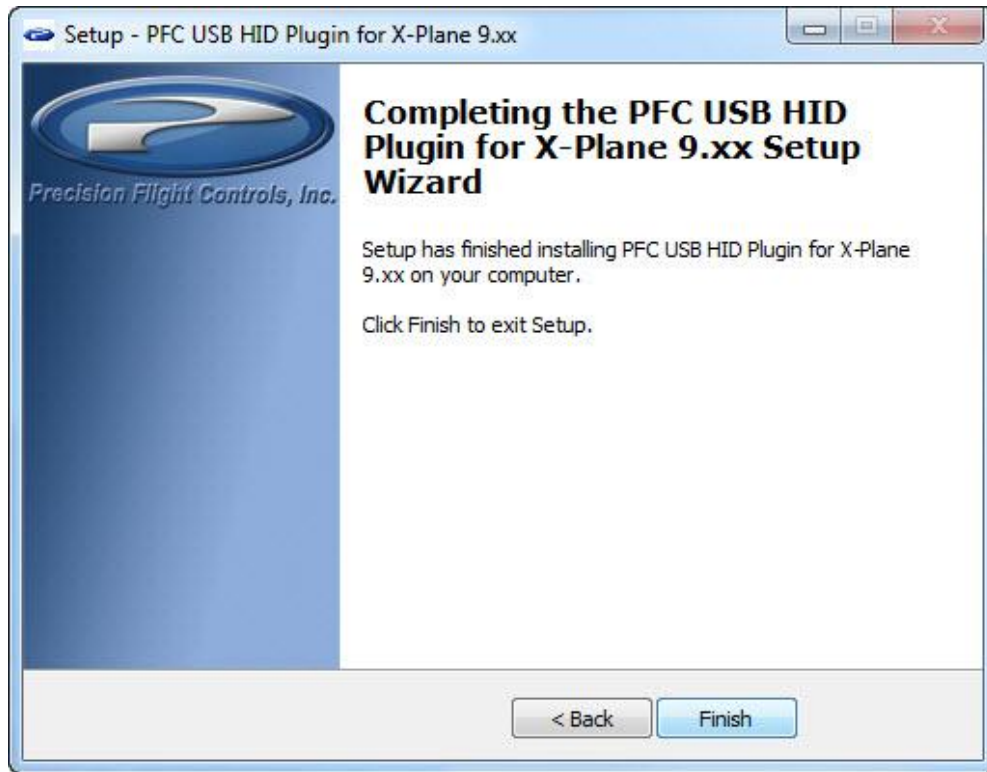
Setup - PFC USB HID Plugin for X-Plane 9.xx

Precision Flight Controls, Inc.

Completing the PFC USB HID Plugin for X-Plane 9.xx Setup Wizard

Setup has finished installing PFC USB HID Plugin for X-Plane 9.xx on your computer.

Click Finish to exit Setup.

< Back

Finish